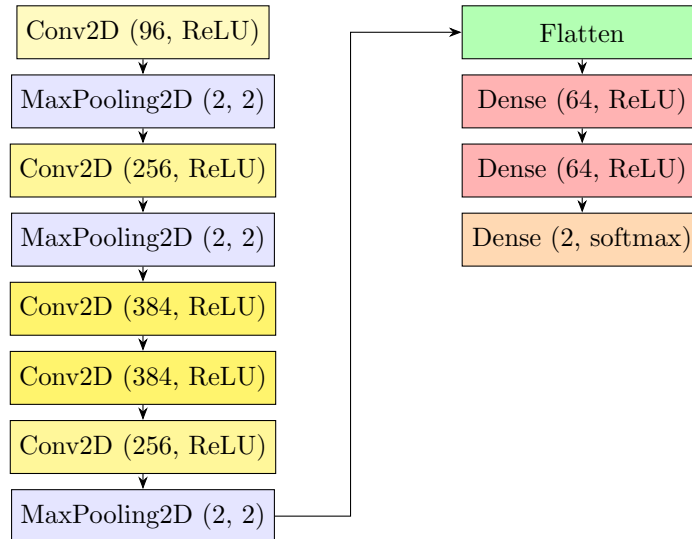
Conv2D (96, ReLU)

MaxPooling2D (2, 2)

Conv2D (256, ReLU)

MaxPooling2D (2, 2)

Conv2D (384, ReLU)

Conv2D (384, ReLU)

Conv2D (256, ReLU)

MaxPooling2D (2, 2)

Flatten

Dense (64, ReLU)

Dense (64, ReLU)

Dense (2, softmax)